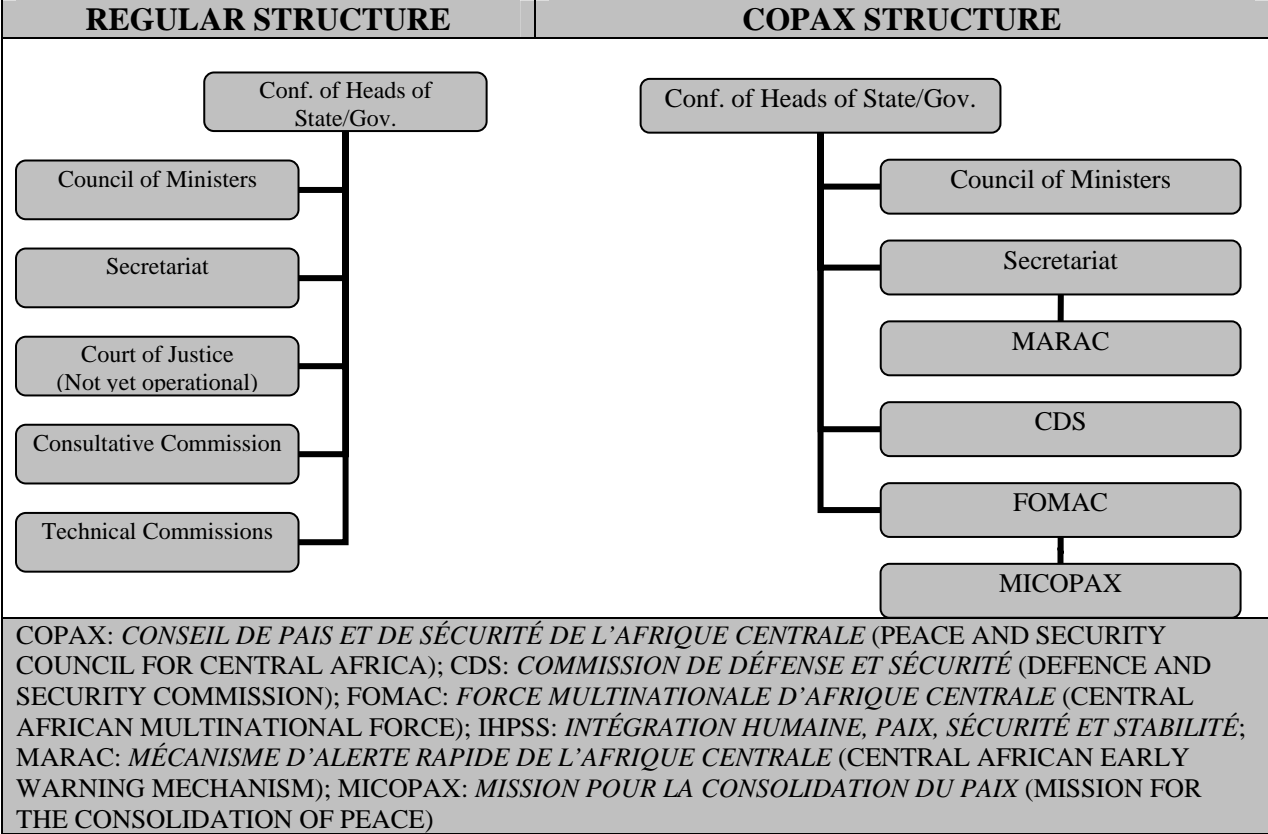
| REGULAR STRUCTURE | COPAX STRUCTURE |
|---|---|

Conf. of Heads of State/Gov.

Council of Ministers

Secretariat

Court of Justice (Not yet operational)

Consultative Commission

Technical Commissions

Conf. of Heads of State/Gov.

Council of Ministers

Secretariat

MARAC

CDS

FOMAC

MICOPAX

COPAX: *CONSEIL DE PAIS ET DE SÉCURITÉ DE L'AFRIQUE CENTRALE* (PEACE AND SECURITY COUNCIL FOR CENTRAL AFRICA); CDS: *COMMISSION DE DÉFENSE ET SÉCURITÉ* (DEFENCE AND SECURITY COMMISSION); FOMAC: *FORCE MULTINATIONALE D'AFRIQUE CENTRALE* (CENTRAL AFRICAN MULTINATIONAL FORCE); IHPSS: *INTÉGRATION HUMAINE, PAIX, SÉCURITÉ ET STABILITÉ*; MARAC: *MÉCANISME D'ALERTE RAPIDE DE L'AFRIQUE CENTRALE* (CENTRAL AFRICAN EARLY WARNING MECHANISM); MICOPAX: *MISSION POUR LA CONSOLIDATION DU PAIX* (MISSION FOR THE CONSOLIDATION OF PEACE)